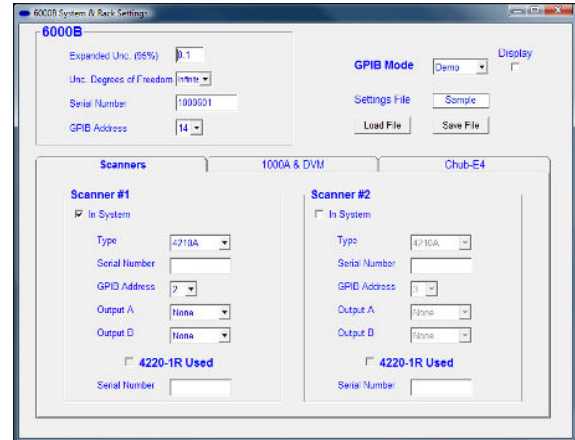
6000B System & Rack Settings

6000B

Expanded Unc. (95%) 0.1

Unc. Degrees of Freedom Infinite

Serial Number 1000601

GPIB Address 14

GPIB Mode Demo

Display

Settings File Sample

Load File

Save File

Scanners

1000A & DVM

Chub-E4

Scanner #1

In System

Type 4210A

Serial Number

GPIB Address 2

Output A None

Output B None

4220-1R Used

Serial Number

Scanner #2

In System

Type 4210A

Serial Number

GPIB Address 3

Output A None

Output B None

4220-1R Used

Serial Number